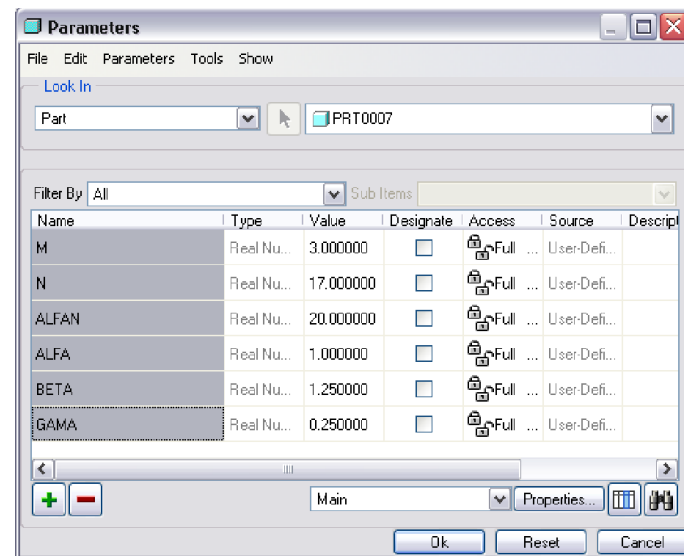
Parameters

File Edit Parameters Tools Show

Look In

Part

PRT0007

Filter By All

Sub Items

| Name | Type | Value | Designate | Access | Source | Descript |
|---|---|---|---|---|---|---|
| M | Real Nu... | 3.000000 | | Full ... | User-Defi... | |
| N | Real Nu... | 17.000000 | | Full ... | User-Defi... | |
| ALFAN | Real Nu... | 20.000000 | | Full ... | User-Defi... | |
| ALFA | Real Nu... | 1.000000 | | Full ... | User-Defi... | |
| BETA | Real Nu... | 1.250000 | | Full ... | User-Defi... | |
| GAMA | Real Nu... | 0.250000 | | Full ... | User-Defi... | |

Main

Properties...

Ok

Reset

Cancel